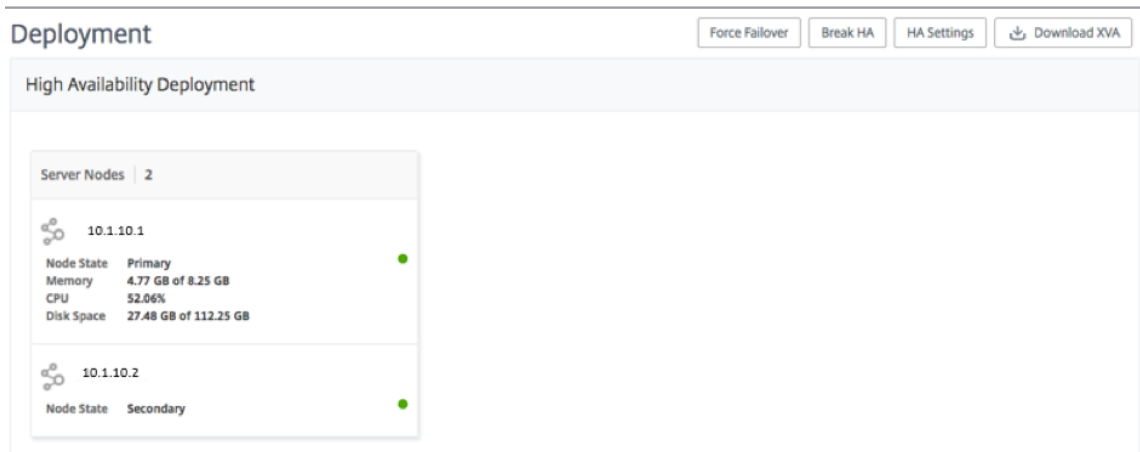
Deployment

Force Failover | Break HA | HA Settings | Download XVA

High Availability Deployment

Server Nodes | 2

10.1.10.1

| | |
|---|---|
| Node State | Primary |
| Memory | 4.77 GB of 8.25 GB |
| CPU | 52.06% |
| Disk Space | 27.48 GB of 112.25 GB |

10.1.10.2

| | |
|---|---|
| Node State | Secondary |